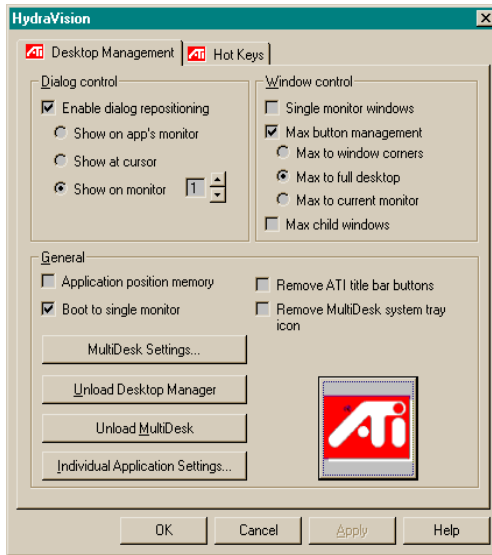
HydraVision

ATi Desktop Management | ATi Hot Keys

Dialog control
Enable dialog repositioning
Show on app's monitor
Show at cursor
Show on monitor 1

Window control
Single monitor windows
Max button management
Max to window corners
Max to full desktop
Max to current monitor
Max child windows

General
Application position memory
Boot to single monitor
Remove ATI title bar buttons
Remove MultiDesk system tray icon

MultiDesk Settings...
Unload Desktop Manager
Unload MultiDesk
Individual Application Settings...

ATi

OK
Cancel
Apply
Help